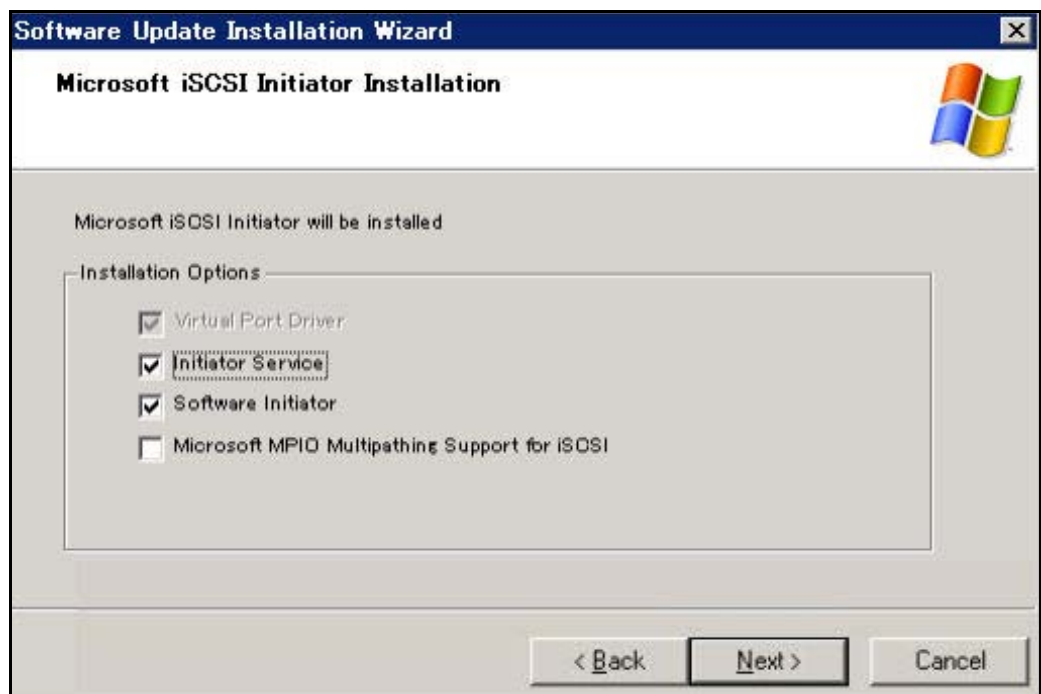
Software Update Installation Wizard

Microsoft iSCSI Initiator Installation

Microsoft iSCSI Initiator will be installed

Installation Options

Virtual Port Driver

Initiator Service

Software Initiator

Microsoft MPIO Multipathing Support for iSCSI

< Back

Next >

Cancel